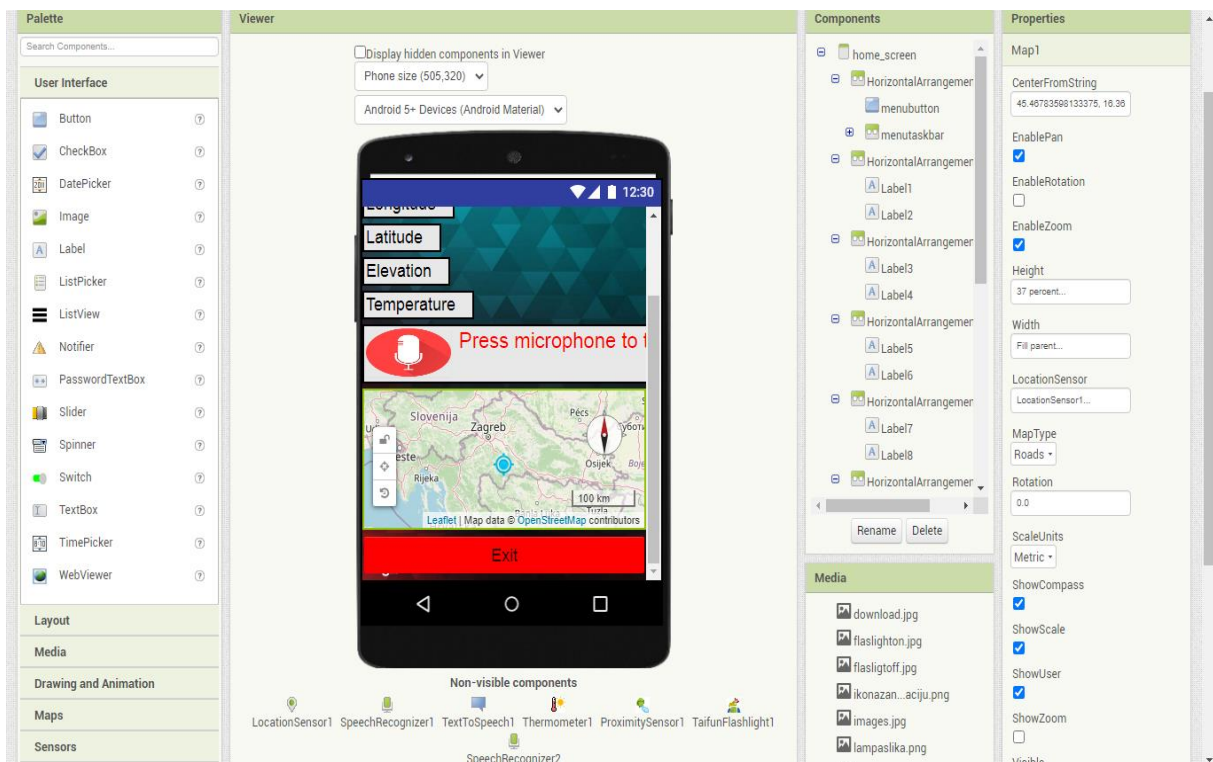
Palette

Search Components...

User Interface

Button
CheckBox
DatePicker
Image
Label
ListPicker
ListView
Notifier
PasswordTextBox
Slider
Spinner
Switch
TextBox
TimePicker
WebViewer

Layout
Media
Drawing and Animation
Maps
Sensors

Viewer

Display hidden components in Viewer

Phone size (505,320)

Android 5+ Devices (Android Material)

12:30

Longitude
Latitude
Elevation
Temperature
Press microphone to t

Slovenija
Zagreb
Pécs
Rijeka
Osijek
100 km
Leaflet | Map data © OpenStreetMap contributors

Exit

Non-visible components

LocationSensor1 SpeechRecognizer1 TextToSpeech1 Thermometer1 ProximitySensor1 TaifunFlashlight1 SpeechRecognizer2

Components

home_screen
HorizontalArrangemer
menubutton
menutaskbar
HorizontalArrangemer
Label1
Label2
HorizontalArrangemer
Label3
Label4
HorizontalArrangemer
Label5
Label6
HorizontalArrangemer
Label7
Label8
HorizontalArrangemer

Rename Delete

Media

download.jpg
flaslighton.jpg
flasligtoff.jpg
ikonazan...aciju.png
images.jpg
lampaslika.png

Properties

Map1

CenterFromString
45.46783598133375, 16.36

EnablePan

EnableRotation

EnableZoom

Height
37 percent...

Width
Fill parent...

LocationSensor
LocationSensor1...

MapType
Roads

Rotation
0.0

ScaleUnits
Metric

ShowCompass

ShowScale

ShowUser

ShowZoom

Visible